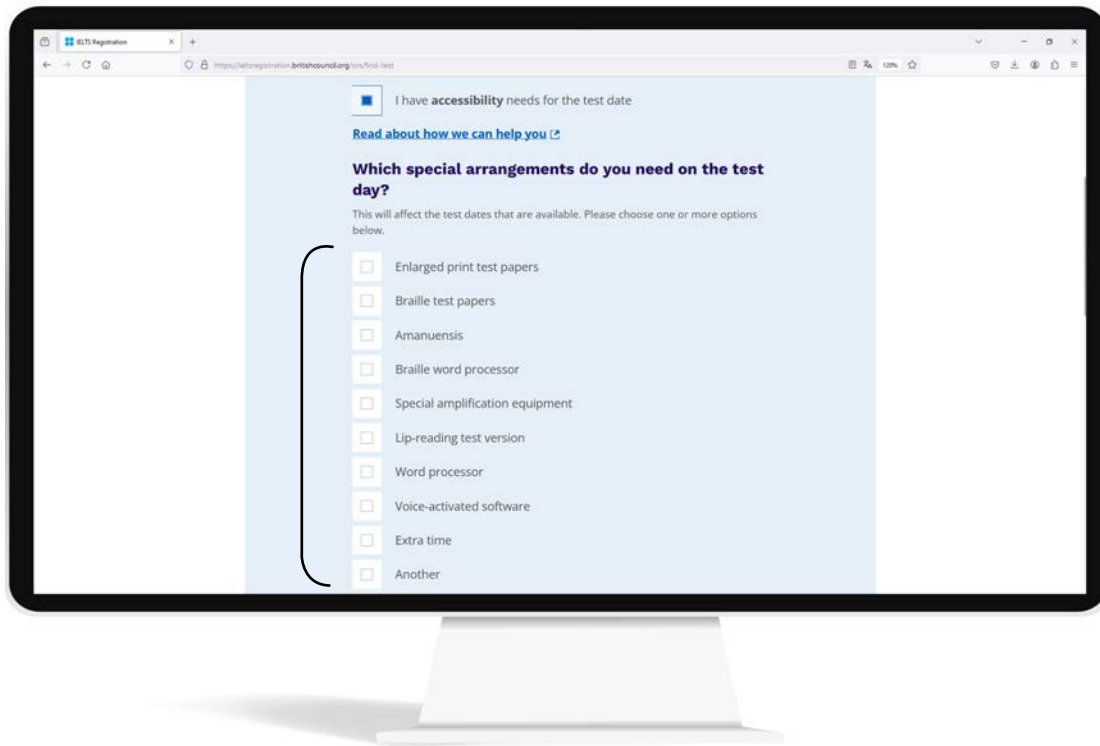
IELTS Registration

https://ieltsregistration.britishcouncil.org/ors/find-test

120%

I have **accessibility** needs for the test date

Read about how we can help you

Which special arrangements do you need on the test day?

This will affect the test dates that are available. Please choose one or more options below.

Enlarged print test papers

Braille test papers

Amanuensis

Braille word processor

Special amplification equipment

Lip-reading test version

Word processor

Voice-activated software

Extra time

Another